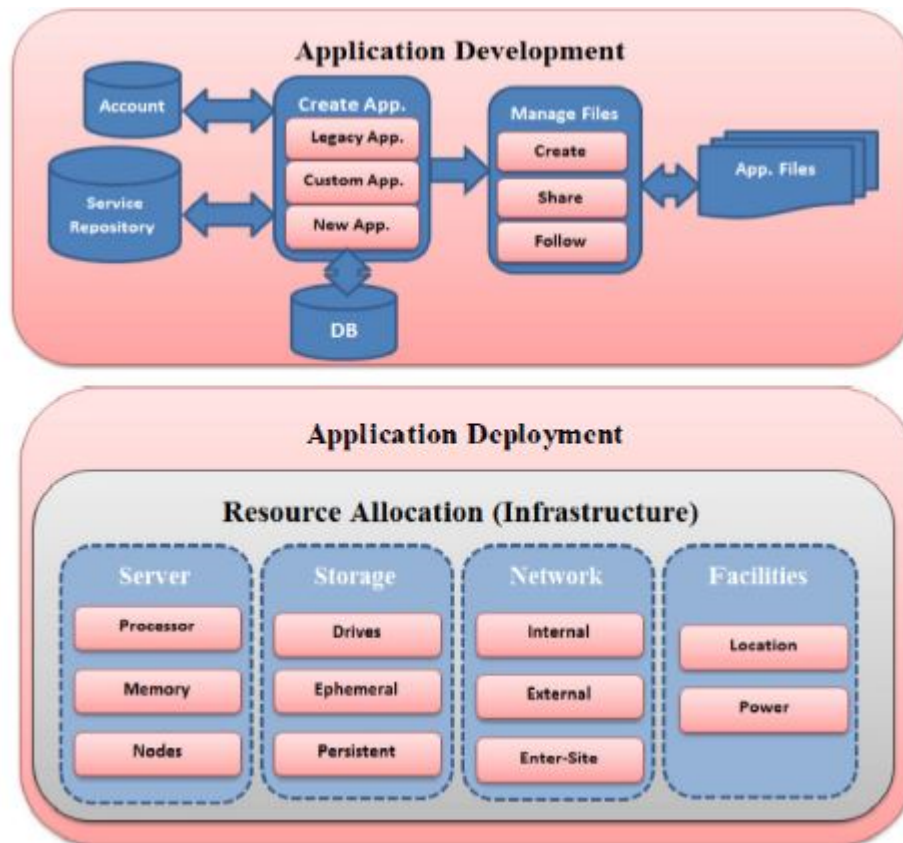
Application Development

Account

Service Repository

Create App.

Legacy App.

Custom App.

New App.

DB

Manage Files

Create

Share

Follow

App. Files

Application Deployment

Resource Allocation (Infrastructure)

Server

Processor

Memory

Nodes

Storage

Drives

Ephemeral

Persistent

Network

Internal

External

Enter-Site

Facilities

Location

Power